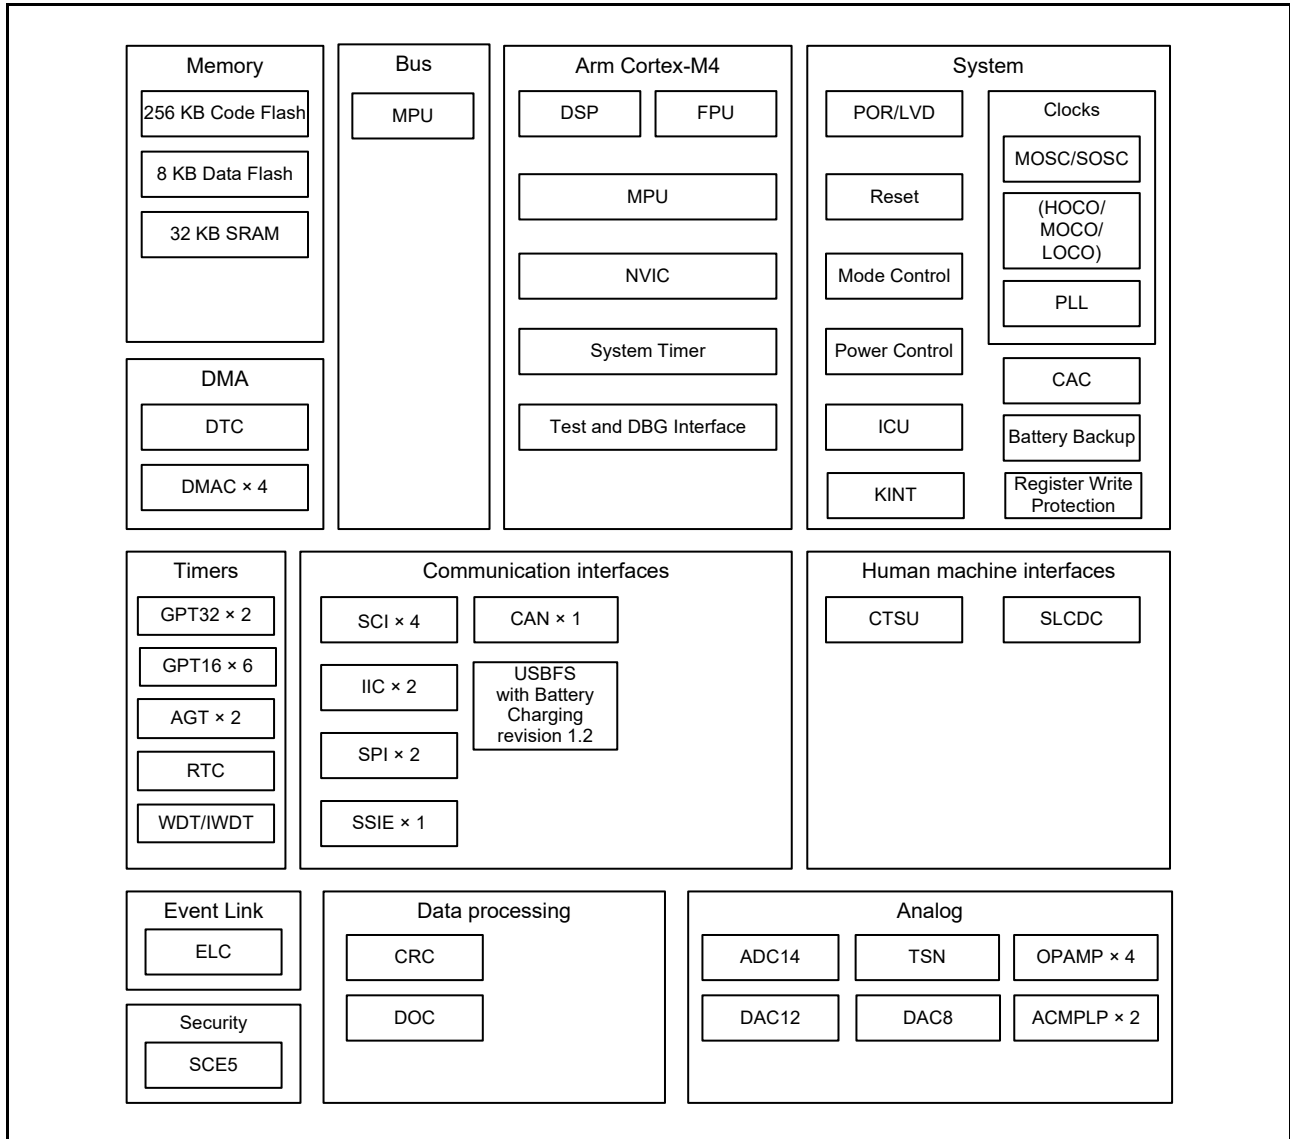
Memory
256 KB Code Flash
8 KB Data Flash
32 KB SRAM

Bus
MPU

Arm Cortex-M4
DSP
FPU
MPU
NVIC
System Timer
Test and DBG Interface

System
POR/LVD
Reset
Mode Control
Power Control
ICU
KINT
Clocks
MOSC/SOSC
(HOCO/ MOCO/ LOCO)
PLL
CAC
Battery Backup
Register Write Protection

DMA
DTC
DMAC × 4

Timers
GPT32 × 2
GPT16 × 6
AGT × 2
RTC
WDT/IWDT

Communication interfaces
SCI × 4
CAN × 1
IIC × 2
USBFS with Battery Charging revision 1.2
SPI × 2
SSIE × 1

Human machine interfaces
CTSU
SLCDC

Event Link
ELC

Security
SCE5

Data processing
CRC
DOC

Analog
ADC14
TSN
OPAMP × 4
DAC12
DAC8
ACMPLP × 2